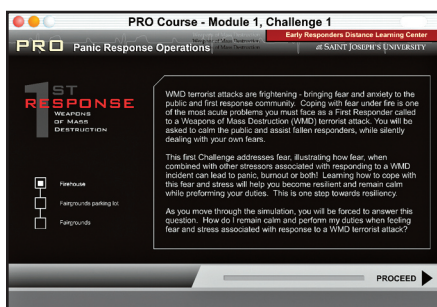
PRO Course - Module 1, Challenge 1

PRO Panic Response Operations

Early Responders Distance Learning Center

at SAINT JOSEPH'S UNIVERSITY

1ST RESPONSE WEAPONS OF MASS DESTRUCTION

Firehouse

Fairgrounds parking lot

Fairgrounds

WMD terrorist attacks are frightening - bringing fear and anxiety to the public and first response community. Coping with fear under fire is one of the most acute problems you must face as a First Responder called to a Weapons of Mass Destruction (WMD) terrorist attack. You will be asked to calm the public and assist fallen responders, while silently dealing with your own fears.

This first Challenge addresses fear, illustrating how fear, when combined with other stressors associated with responding to a WMD incident can lead to panic, burnout or both! Learning how to cope with this fear and stress will help you become resilient and remain calm while preforming your duties. This is one step towards resiliency.

As you move through the simulation, you will be forced to answer this question. How do I remain calm and perform my duties when feeling fear and stress associated with response to a WMD terrorist attack?

PROCEED